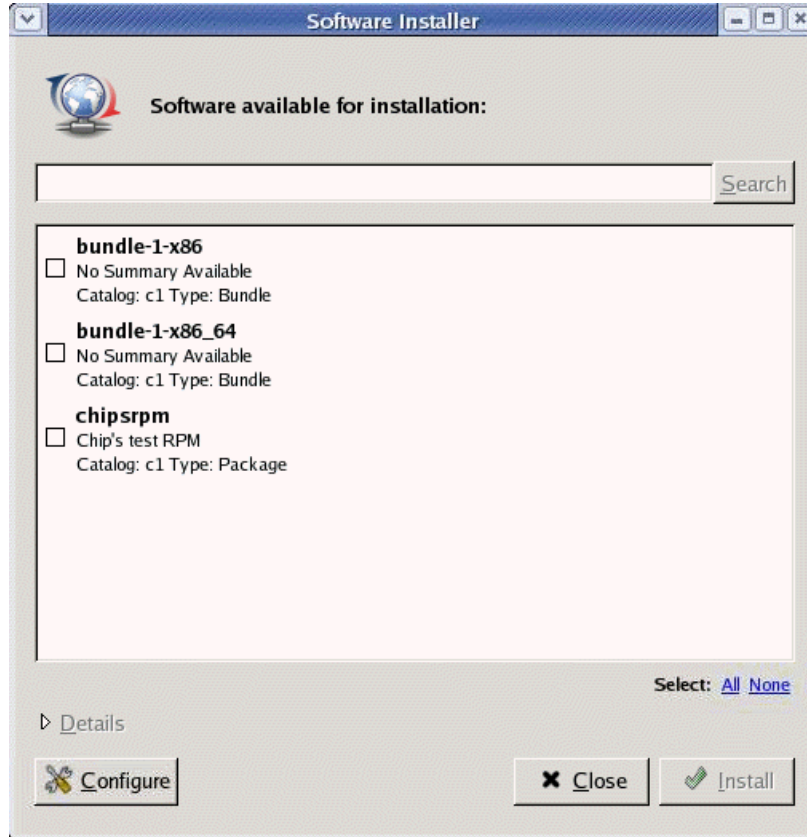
Software Installer

Software available for installation:

Search

bundle-1-x86
No Summary Available
Catalog: c1 Type: Bundle

bundle-1-x86_64
No Summary Available
Catalog: c1 Type: Bundle

chipsrpm
Chip's test RPM
Catalog: c1 Type: Package

Select: All None

Details

Configure

Close

Install